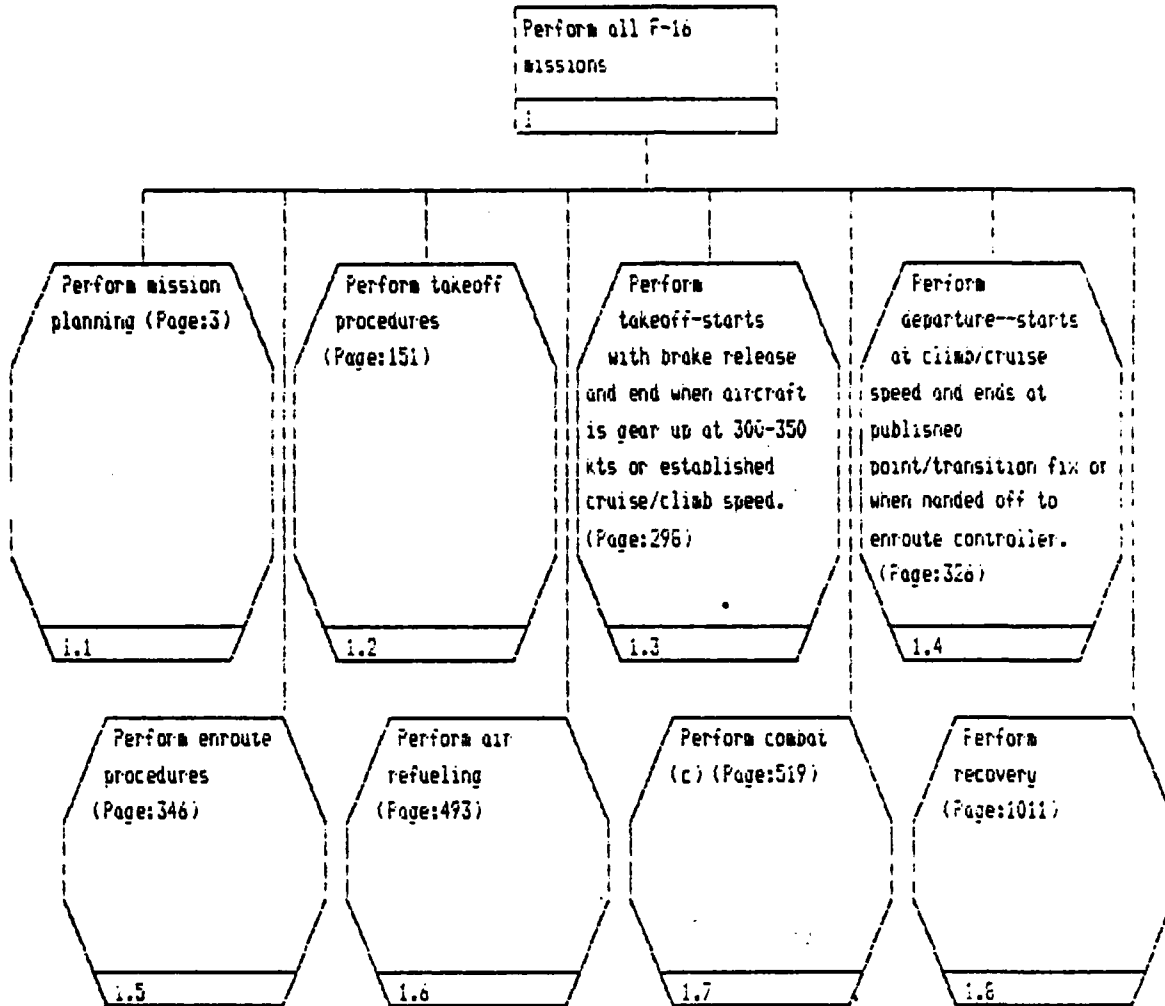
Perform all F-16 missions

1

Perform mission planning (Page:3)

1.1

Perform takeoff procedures (Page:151)

1.2

Perform takeoff-starts with brake release and end when aircraft is gear up at 300-350 kts or established cruise/climb speed. (Page:296)

1.3

Perform departure--starts at climb/cruise speed and ends at published point/transition fix or when handed off to enroute controller. (Page:326)

1.4

Perform enroute procedures (Page:346)

1.5

Perform air refueling (Page:493)

1.6

Perform combat (c) (Page:519)

1.7

Perform recovery (Page:1011)

1.8